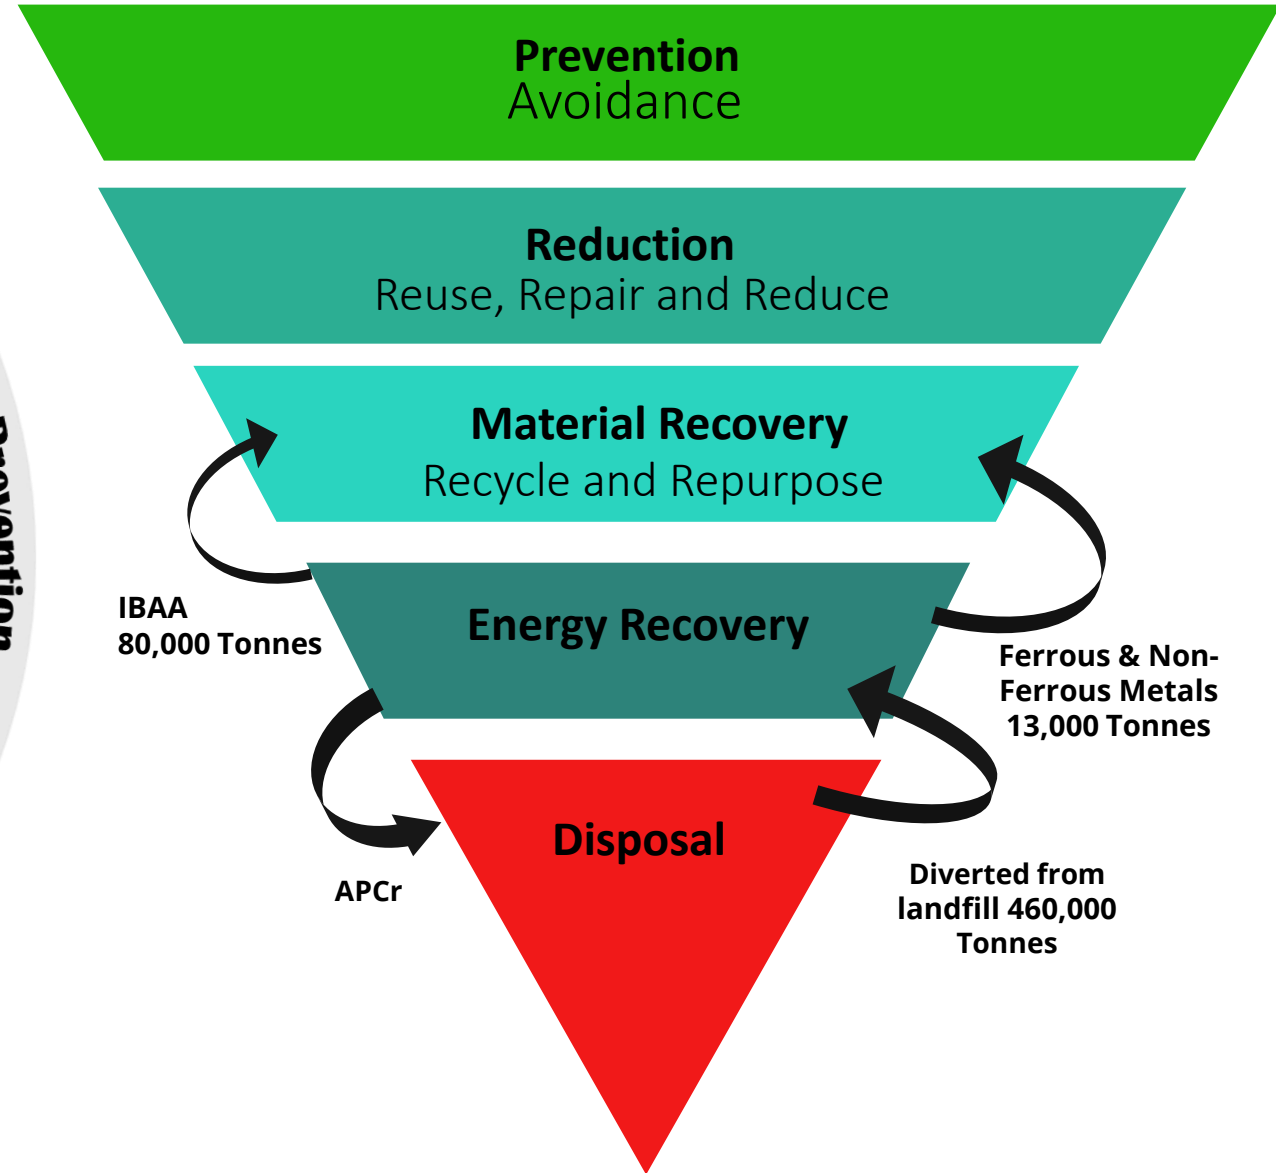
Prevention
Avoidance

Reduction
Reuse, Repair and Reduce

Material Recovery
Recycle and Repurpose

Energy Recovery

Disposal

IBAA
80,000 Tonnes

Ferrous & Non-Ferrous Metals
13,000 Tonnes

APCr

Diverted from landfill 460,000 Tonnes

Prevention